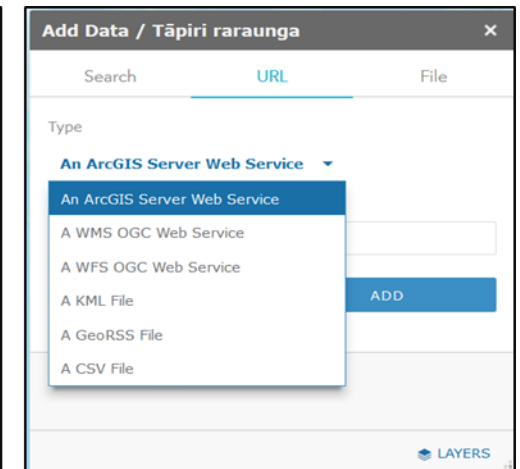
Add Data / Tāpiri raraunga ×

Search
URL
File

Type

An ArcGIS Server Web Service

An ArcGIS Server Web Service
A WMS OGC Web Service
A WFS OGC Web Service
A KML File
A GeoRSS File
A CSV File

ADD

LAYERS